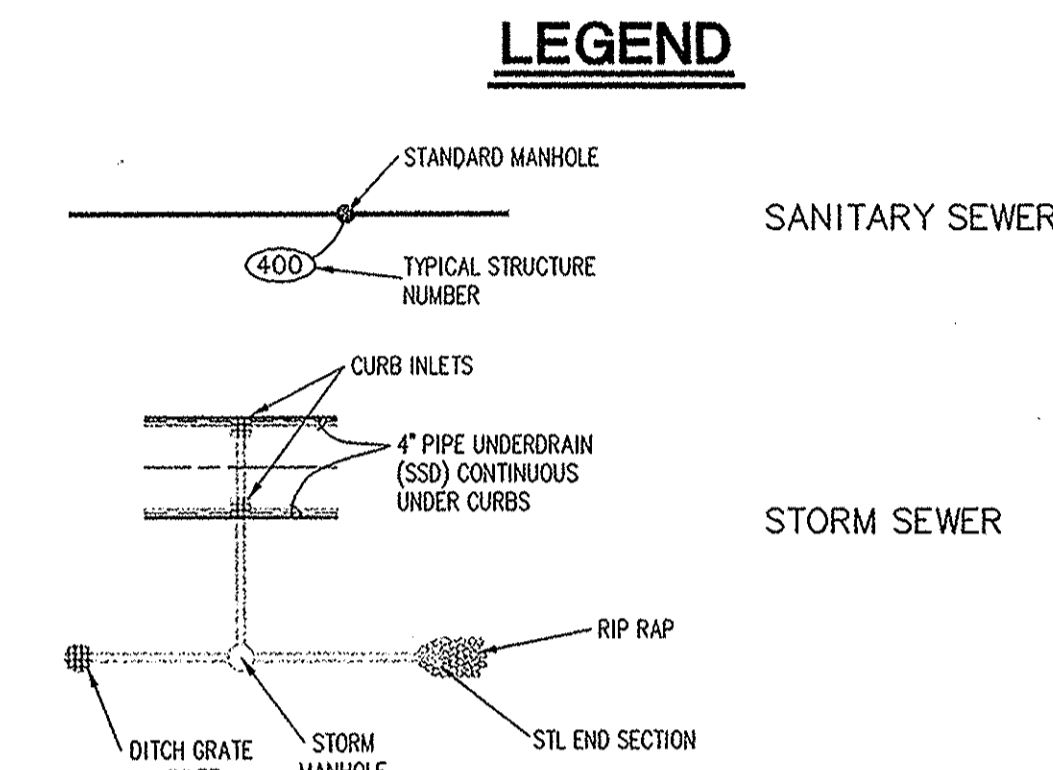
LEGEND

STANDARD MANHOLE

SANITARY SEWER

400

TYPICAL STRUCTURE NUMBER

CURB INLETS

4" PIPE UNDERDRAIN (SSD) CONTINUOUS UNDER CURBS

STORM SEWER

RIP RAP

DITCH GRATE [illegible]

STORM MANHOLE

STL END SECTION